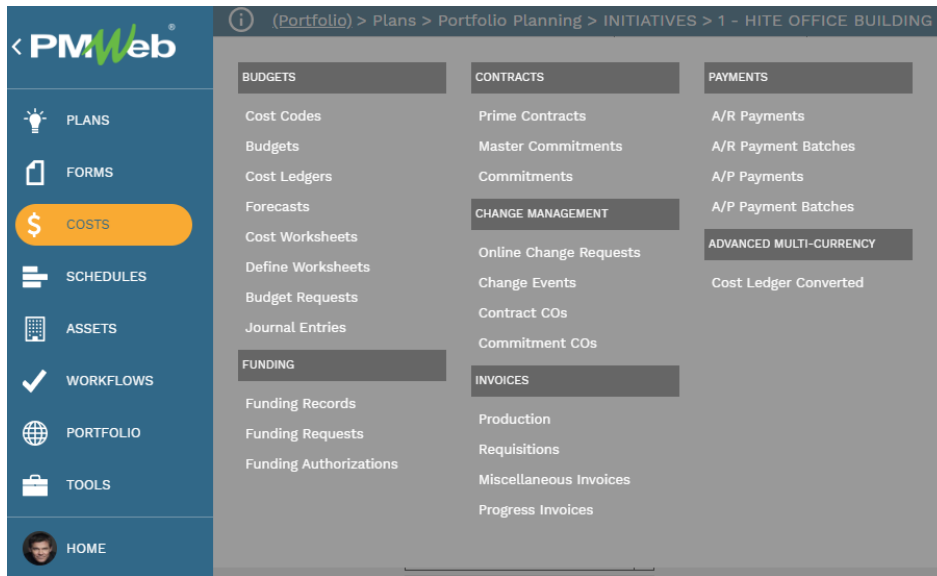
‹ PMWeb®

PLANS
FORMS
COSTS
SCHEDULES
ASSETS
WORKFLOWS
PORTFOLIO
TOOLS
HOME

(Portfolio) > Plans > Portfolio Planning > INITIATIVES > 1 - HITE OFFICE BUILDING

BUDGETS
Cost Codes
Budgets
Cost Ledgers
Forecasts
Cost Worksheets
Define Worksheets
Budget Requests
Journal Entries

FUNDING
Funding Records
Funding Requests
Funding Authorizations

CONTRACTS
Prime Contracts
Master Commitments
Commitments

CHANGE MANAGEMENT
Online Change Requests
Change Events
Contract COs
Commitment COs

INVOICES
Production
Requisitions
Miscellaneous Invoices
Progress Invoices

PAYMENTS
A/R Payments
A/R Payment Batches
A/P Payments
A/P Payment Batches

ADVANCED MULTI-CURRENCY
Cost Ledger Converted